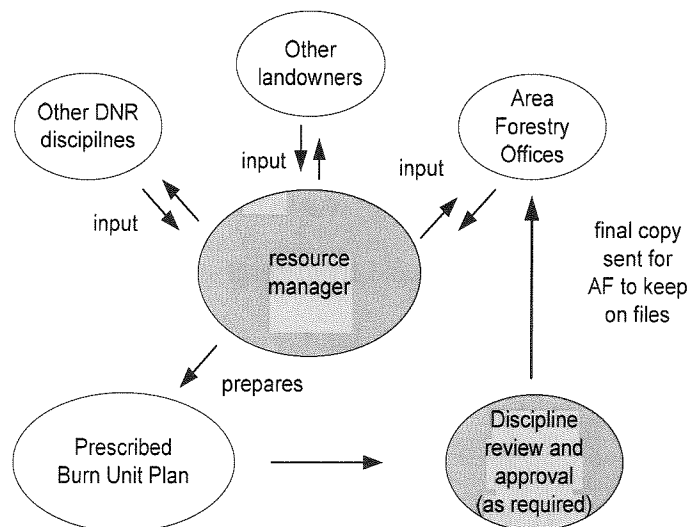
Other landowners

Other DNR discipilnes

Area Forestry Offices

input

input

input

resource manager

final copy sent for AF to keep on files

prepares

Prescribed Burn Unit Plan

Discipline review and approval (as required)